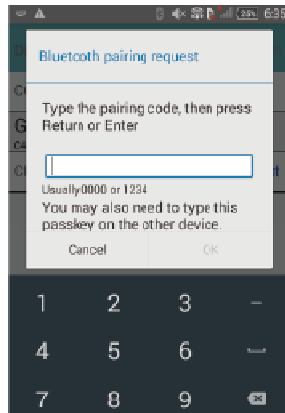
25% 6:38

Bluetooth pairing request

Type the pairing code, then press Return or Enter

Usually0000 or 1234

You may also need to type this passkey on the other device.

Cancel
OK

1
2
3
–
4
5
6
7
8
9